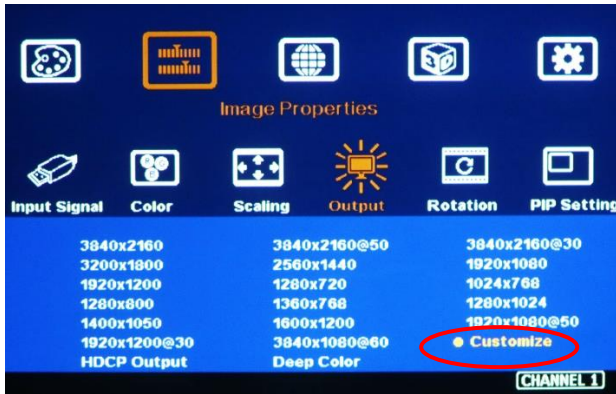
Image Properties

Input Signal
Color
Scaling
Output
Rotation
PIP Setting

3840x2160
3200x1800
1920x1200
1280x800
1400x1050
1920x1200@30
HDCP Output

3840x2160@50
2560x1440
1280x720
1360x768
1600x1200
3840x1080@60
Deep Color

3840x2160@30
1920x1080
1024x768
1280x1024
1920x1080@50
Customize

CHANNEL 1